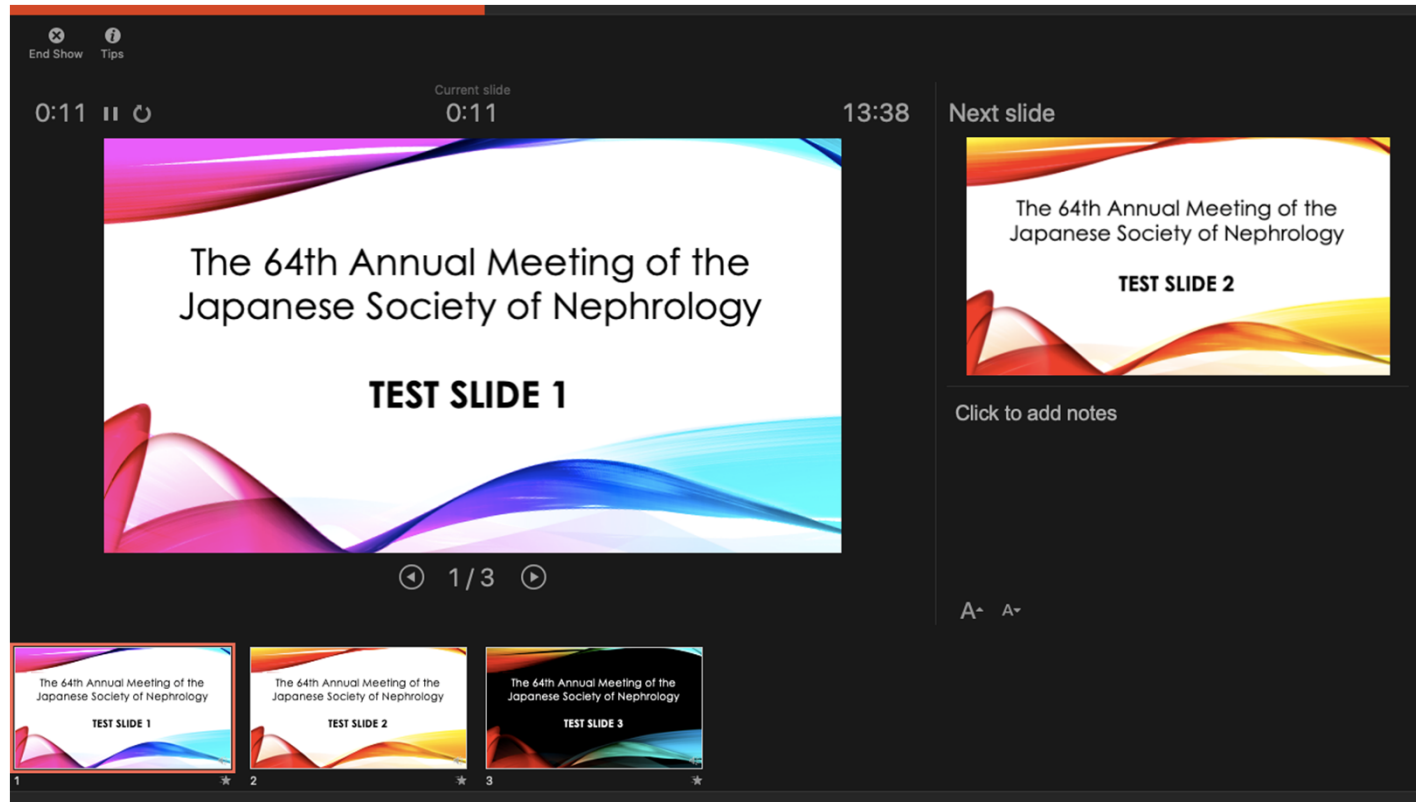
End Show Tips

0:11

Current slide
0:11

13:38

The 64th Annual Meeting of the Japanese Society of Nephrology

TEST SLIDE 1

1 / 3

Next slide

The 64th Annual Meeting of the Japanese Society of Nephrology

TEST SLIDE 2

Click to add notes

A A

The 64th Annual Meeting of the Japanese Society of Nephrology
TEST SLIDE 1
1

The 64th Annual Meeting of the Japanese Society of Nephrology
TEST SLIDE 2
2

The 64th Annual Meeting of the Japanese Society of Nephrology
TEST SLIDE 3
3